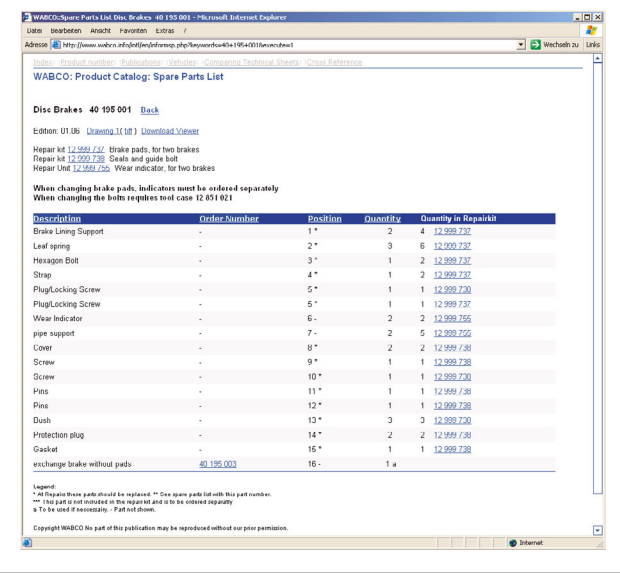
WABCO:Spare Parts List Disc Brakes 40 195 001 - Microsoft Internet Explorer

Datei Bearbeiten Ansicht Favoriten Extras ?

Adresse http://www.wabco.info/intl/en/informsp.php?keywords=40+195+001&execute=1 Wechseln zu Links

Index | Product number | Publications | Vehicles | Comparing Technical Sheets | Cross Reference

WABCO: Product Catalog: Spare Parts List

Disc Brakes 40 195 001 Back

Edition: 01.06 Drawing 1( tiff ) Download Viewer

Repair kit 12 999 737 Brake pads, for two brakes
Repair kit 12 999 738 Seals and guide bolt
Repair Unit 12 999 755 Wear indicator, for two brakes

When changing brake pads, indicators must be ordered separately
When changing the bolts requires tool case 12 851 021

| Description | Order Number | Position | Quantity | Quantity in Repairkit |
|---|---|---|---|---|
| Brake Lining Support | - | 1 * | 3 | 4 12 999 737 |
| Leaf spring | - | 2 * | 3 | 6 12 999 737 |
| Hexagon Bolt | - | 3 * | 1 | 2 12 999 737 |
| Strap | - | 4 * | 1 | 2 12 999 737 |
| Plug/Locking Screw | - | 5 * | 1 | 1 12 999 730 |
| Plug/Locking Screw | - | 5 * | 1 | 1 12 999 737 |
| Wear Indicator | - | 6 - | 2 | 2 12 999 755 |
| pipe support | - | 7 - | 2 | 5 12 999 755 |
| Cover | - | 8 * | 2 | 2 12 999 738 |
| Screw | - | 9 * | 1 | 1 12 999 738 |
| Screw | - | 10 * | 1 | 1 12 999 730 |
| Pins | - | 11 * | 1 | 1 12 999 738 |
| Pins | - | 12 * | 1 | 1 12 999 738 |
| Bush | - | 13 * | 3 | 3 12 999 730 |
| Protection plug | - | 14 * | 2 | 2 12 999 738 |
| Gasket | - | 15 * | 1 | 1 12 999 738 |
| exchange brake without pads | 40 195 003 | 16 - | 1 a | |

Legend:
* At Repairs these parts should be replaced. ** See spare parts list with this part number.
*** This part is not included in the repairkit and is to be ordered separatly
a To be used if necessary. - Part not shown.

Copyright WABCO No part of this publication may be reproduced without our prior permission.

Internet